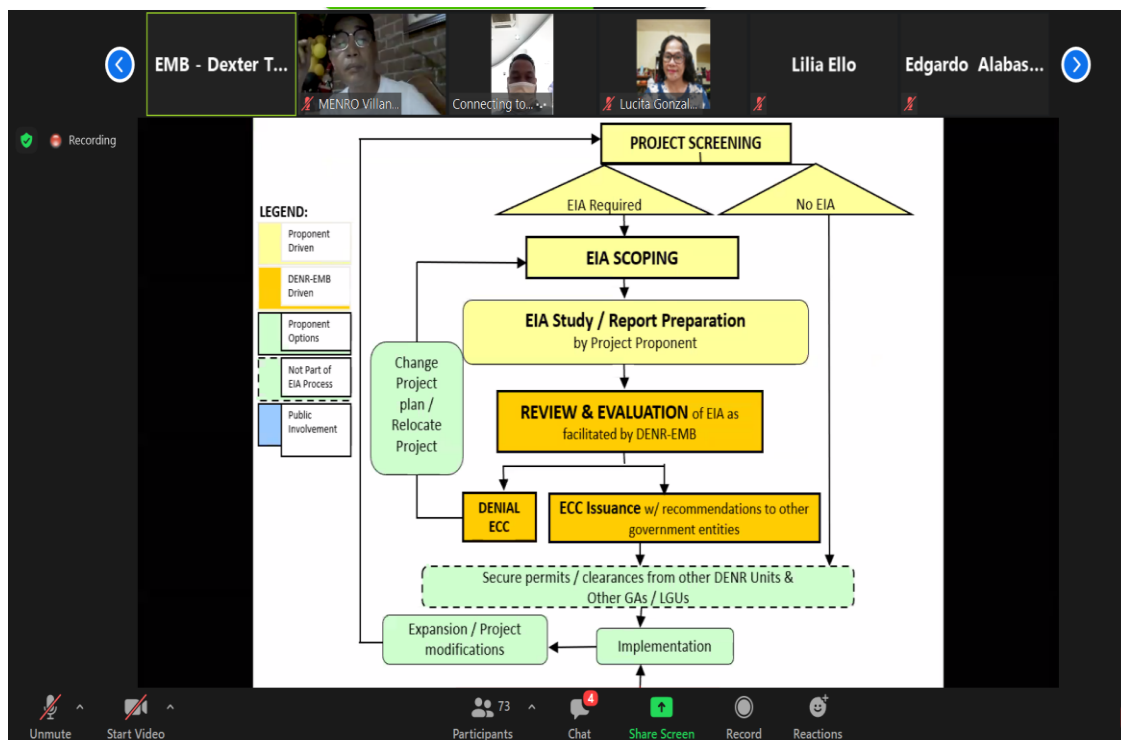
EMB - Dexter T...

MENRO Villan...

Connecting to...

Lucita Gonzal...

Lilia Ello

Edgardo Alabas...

Recording

LEGEND:

Proponent Driven

DENR-EMB Driven

Proponent Options

Not Part of EIA Process

Public Involvement

PROJECT SCREENING

EIA Required

No EIA

EIA SCOPING

EIA Study / Report Preparation by Project Proponent

Change Project plan / Relocate Project

REVIEW & EVALUATION of EIA as facilitated by DENR-EMB

DENIAL ECC

ECC Issuance w/ recommendations to other government entities

Secure permits / clearances from other DENR Units & Other GAs / LGUs

Expansion / Project modifications

Implementation

Unmute

Start Video

73

Participants

4

Chat

Share Screen

Record

Reactions